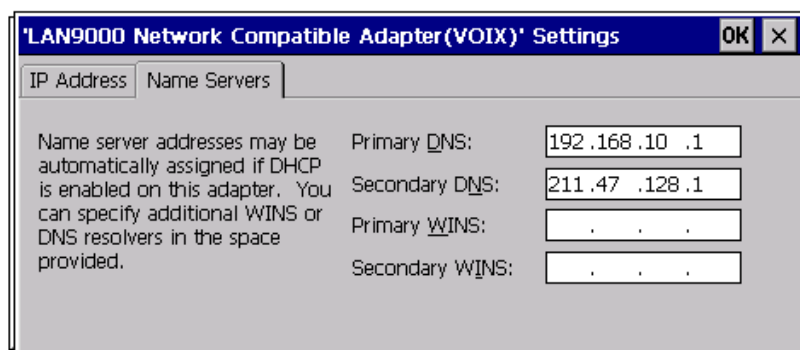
'LAN9000 Network Compatible Adapter(VOIX)' Settings OK ×

IP Address | Name Servers

Name server addresses may be automatically assigned if DHCP is enabled on this adapter. You can specify additional WINS or DNS resolvers in the space provided.

Primary DNS: 192 .168 .10 .1

Secondary DNS: 211 .47 .128 .1

Primary WINS: . . .

Secondary WINS: . . .